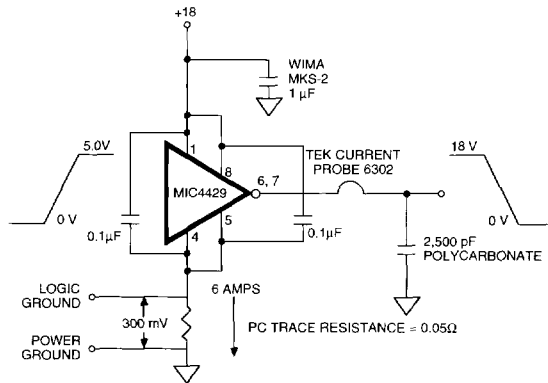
+18

WIMA
MKS-2
1 µF

5.0V

0 V

1

8

MIC4429

6, 7

TEK CURRENT
PROBE 6302

18 V

0 V

0.1µF

4

5

0.1µF

2,500 pF
POLYCARBONATE

LOGIC
GROUND

6 AMPS

300 mV

POWER
GROUND

PC TRACE RESISTANCE = 0.05Ω